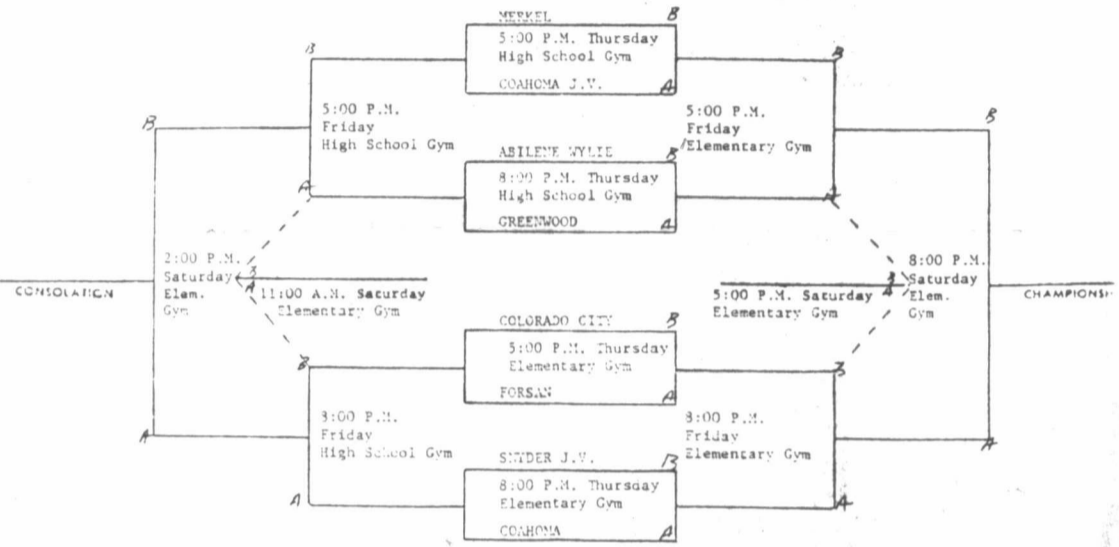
MERKEL B
5:00 P.M. Thursday
High School Gym
COAHOMA J.V. A

B
5:00 P.M.
Friday
High School Gym
A

B

ABILENE WYLIE B
8:00 P.M. Thursday
High School Gym
GREENWOOD A

B
5:00 P.M.
Friday
Elementary Gym
A

B

2:00 P.M.
Saturday
Elem.
Gym
B
A
11:00 A.M. Saturday
Elementary Gym

CONSOLATION

5:00 P.M. Saturday
Elementary Gym
B
A
8:00 P.M.
Saturday
Elem.
Gym

CHAMPIONSH

COLORADO CITY B
5:00 P.M. Thursday
Elementary Gym
FORSAN A

B
8:00 P.M.
Friday
High School Gym
A

A

SNYDER J.V. B
8:00 P.M. Thursday
Elementary Gym
COAHOMA A

B
8:00 P.M.
Friday
Elementary Gym
A

A